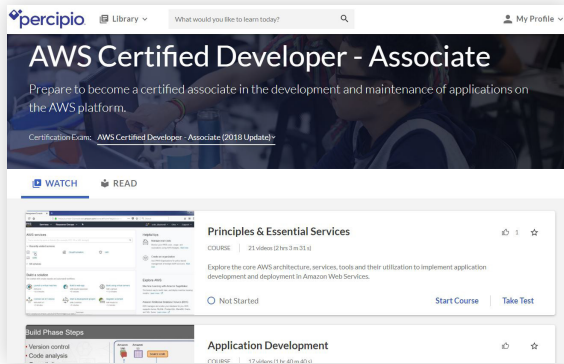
percipio Library What would you like to learn today? My Profile

AWS Certified Developer - Associate

Prepare to become a certified associate in the development and maintenance of applications on the AWS platform.

Certification Exam: AWS Certified Developer - Associate (2018 Update)

WATCH READ

Principles & Essential Services

COURSE | 21 videos (2 hrs 3 m 31 s)

Explore the core AWS architecture, services, tools and their utilization to implement application development and deployment in Amazon Web Services.

Not Started

Start Course Take Test

1

Build Phase Steps

• Version control
• Code analysis

Application Development

COURSE | 17 videos (1 hr 40 m 40 s)